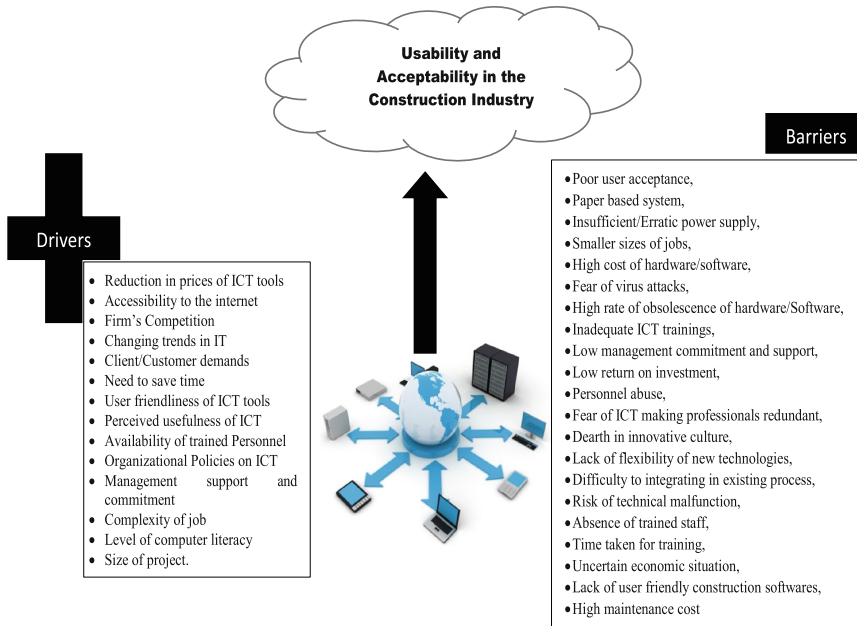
Usability and Acceptability in the Construction Industry

Drivers

- Reduction in prices of ICT tools
- Accessibility to the internet
- Firm's Competition
- Changing trends in IT
- Client/Customer demands
- Need to save time
- User friendliness of ICT tools
- Perceived usefulness of ICT
- Availability of trained Personnel
- Organizational Policies on ICT
- Management support and commitment
- Complexity of job
- Level of computer literacy
- Size of project.

Barriers

- Poor user acceptance,
- Paper based system,
- Insufficient/Erratic power supply,
- Smaller sizes of jobs,
- High cost of hardware/software,
- Fear of virus attacks,
- High rate of obsolescence of hardware/Software,
- Inadequate ICT trainings,
- Low management commitment and support,
- Low return on investment,
- Personnel abuse,
- Fear of ICT making professionals redundant,
- Dearth in innovative culture,
- Lack of flexibility of new technologies,
- Difficulty to integrating in existing process,
- Risk of technical malfunction,
- Absence of trained staff,
- Time taken for training,
- Uncertain economic situation,
- Lack of user friendly construction softwares,
- High maintenance cost